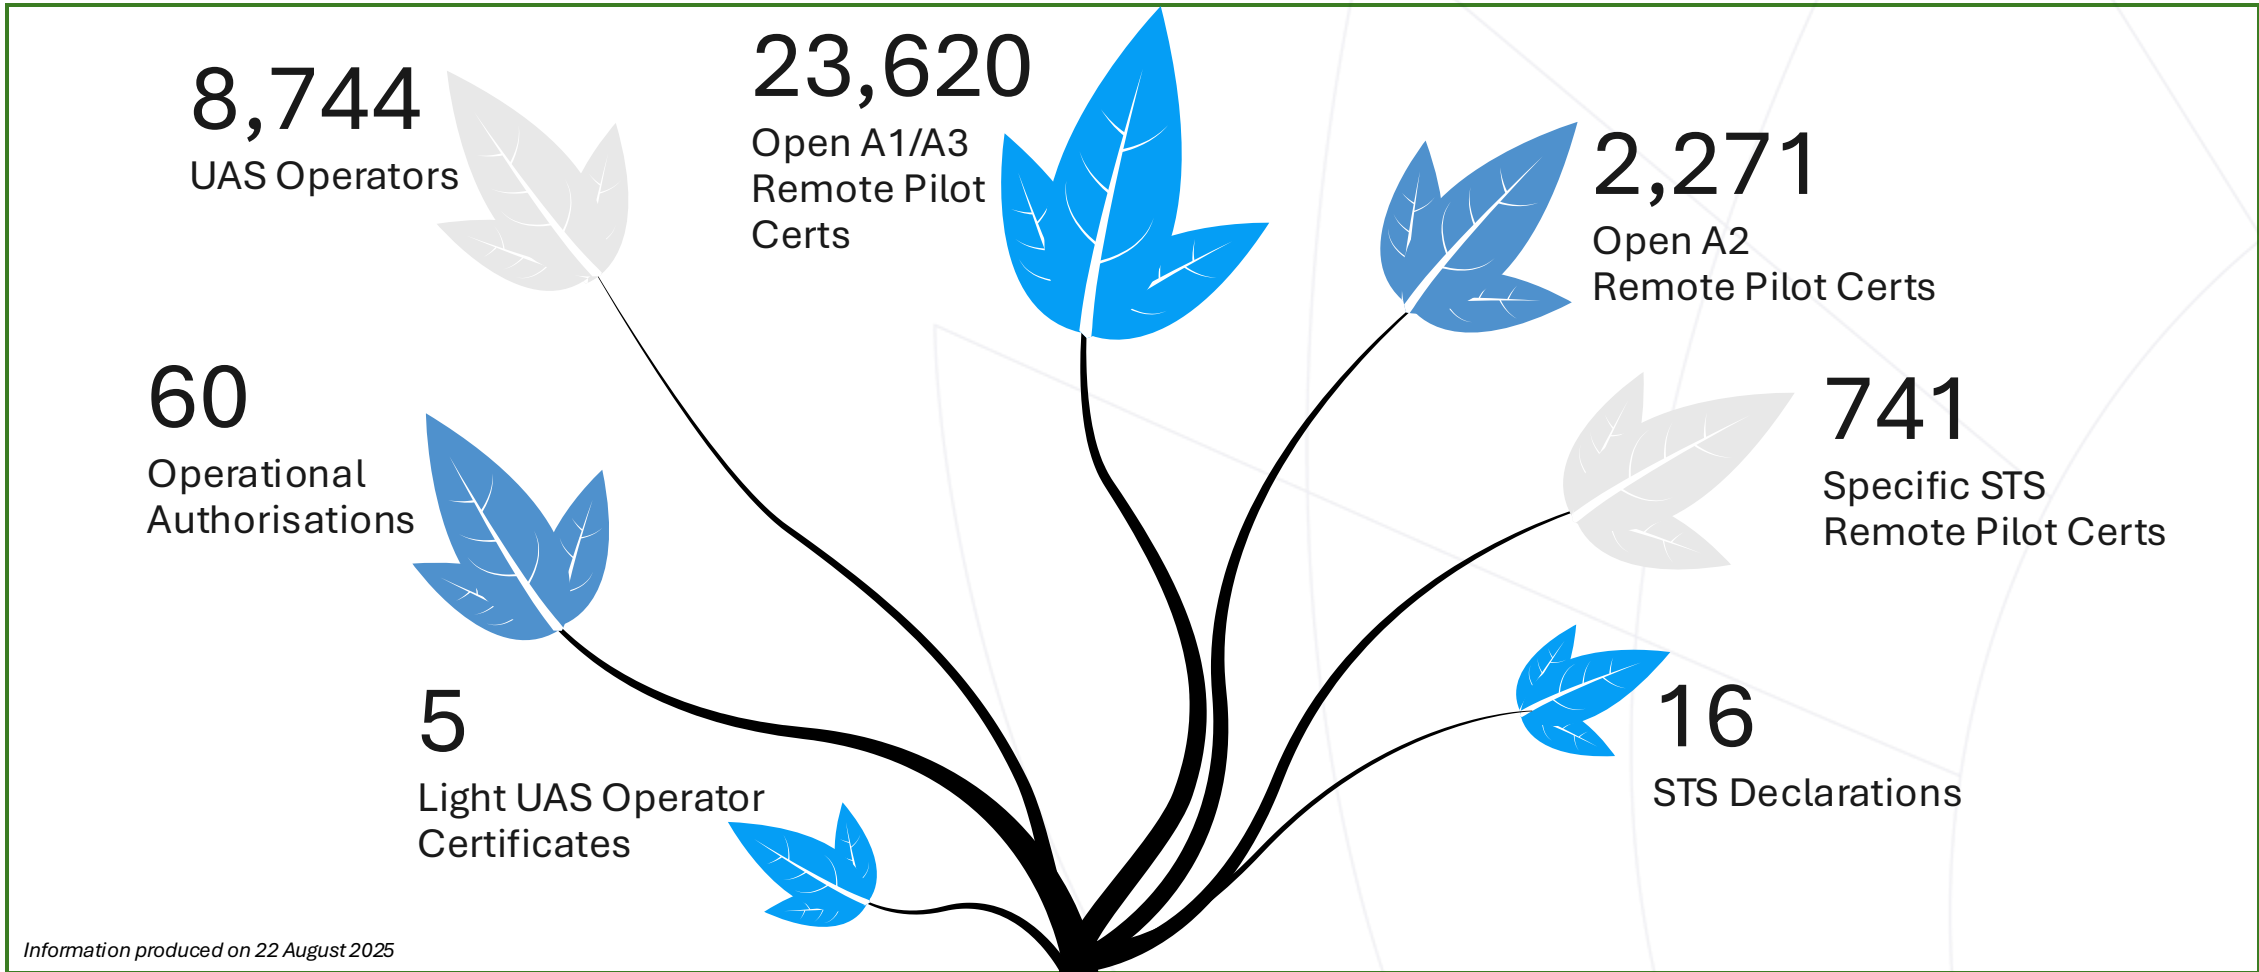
8,744
UAS Operators

23,620
Open A1/A3 Remote Pilot Certs

2,271
Open A2 Remote Pilot Certs

60
Operational Authorisations

741
Specific STS Remote Pilot Certs

5
Light UAS Operator Certificates

16
STS Declarations

Information produced on 22 August 2025